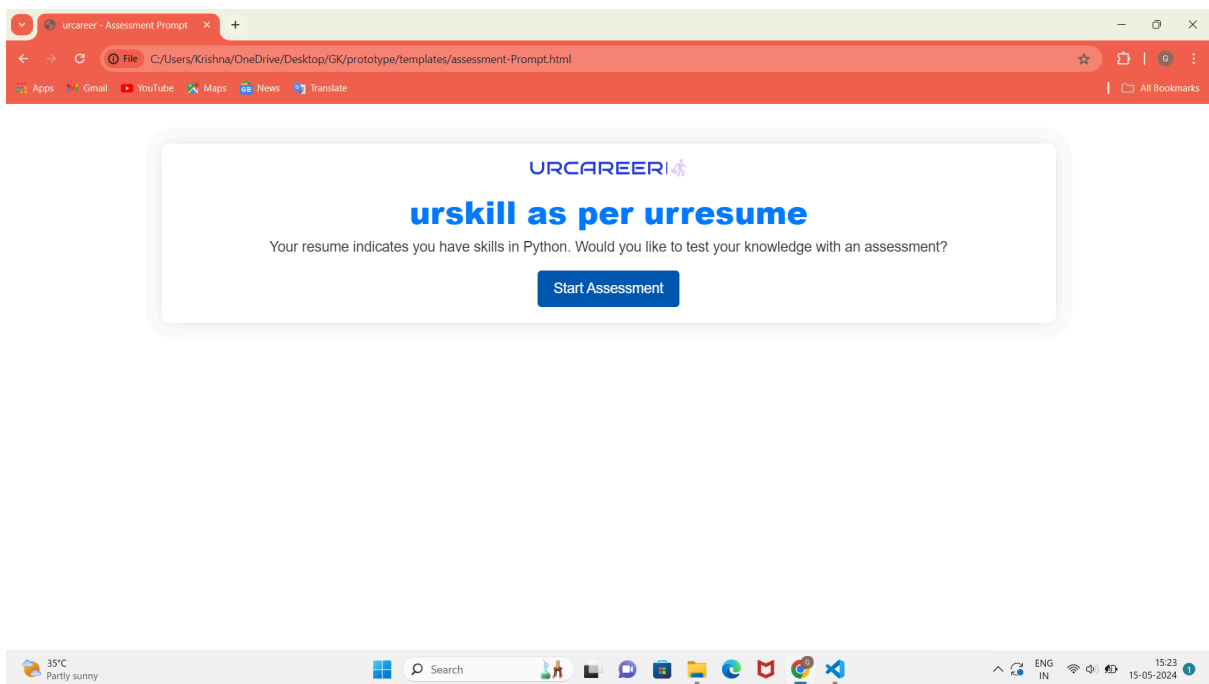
urcareer - Assessment Prompt ×

File C:/Users/Krishna/OneDrive/Desktop/GK/prototype/templates/assessment-Prompt.html

Apps Gmail YouTube Maps News Translate

All Bookmarks

URCAREER

urskill as per urresume

Your resume indicates you have skills in Python. Would you like to test your knowledge with an assessment?

Start Assessment

35°C
Partly sunny

Search

ENG
IN

15:23
15-05-2024